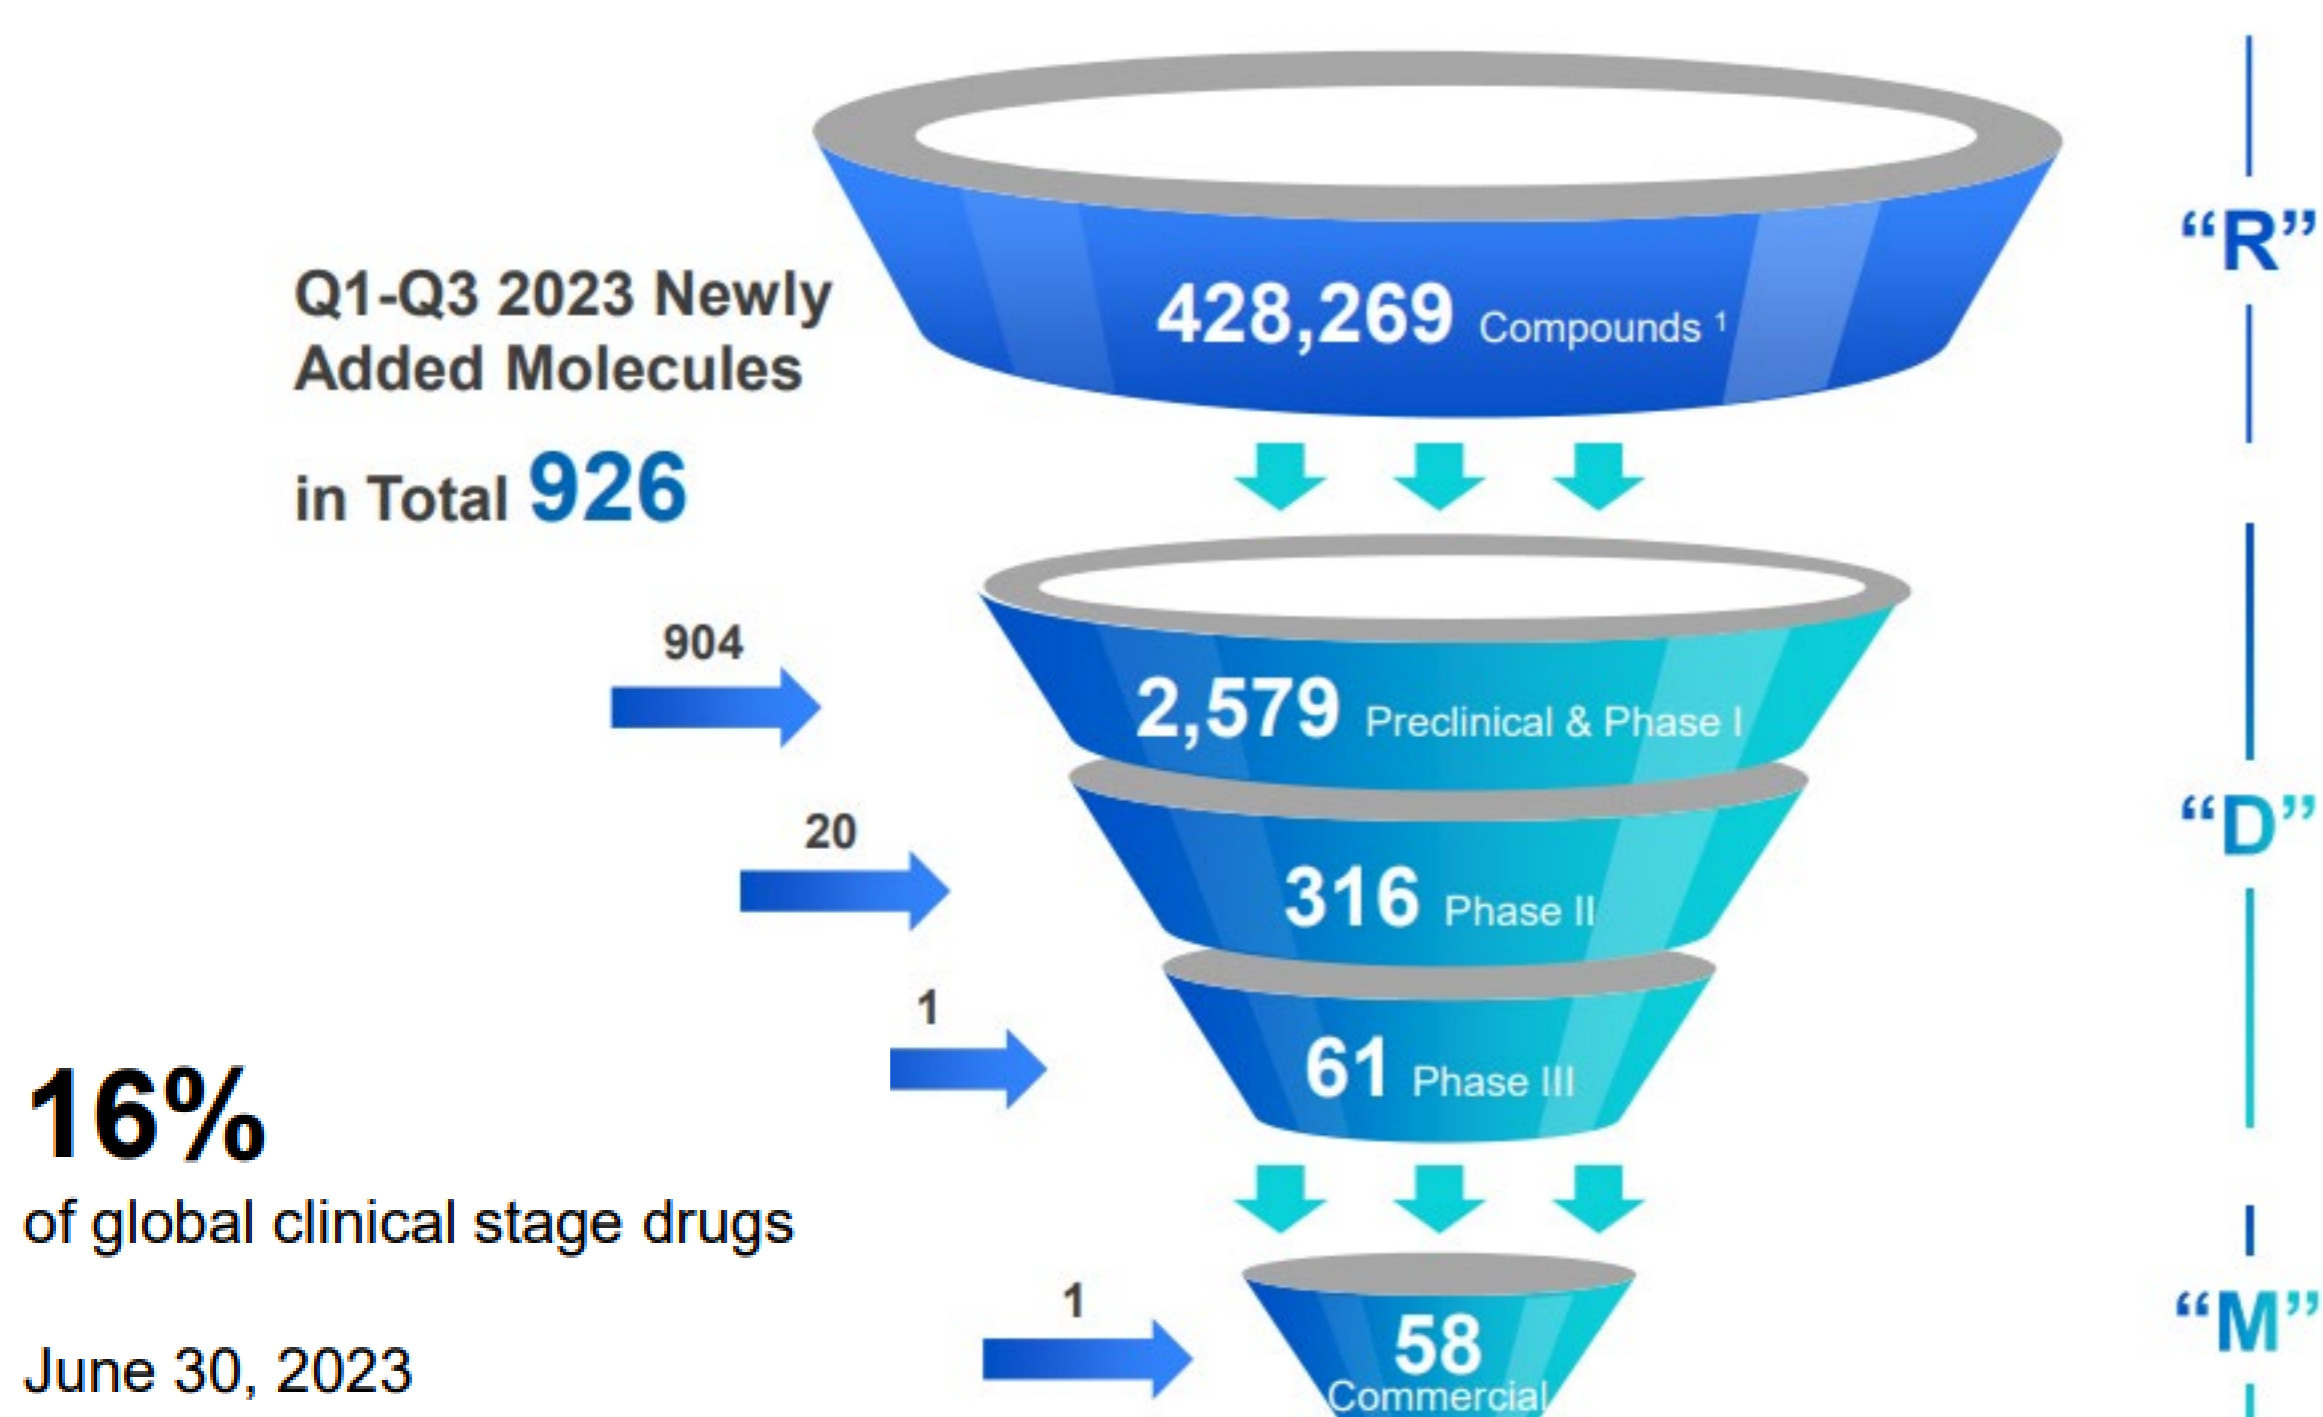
Q1-Q3 2023 Newly Added Molecules

in Total 926

428,269 Compounds $^1$

"R"

904

2,579 Preclinical & Phase I

20

316 Phase II

"D"

1

61 Phase III

16%

of global clinical stage drugs

June 30, 2023

1

58 Commercial

"M"